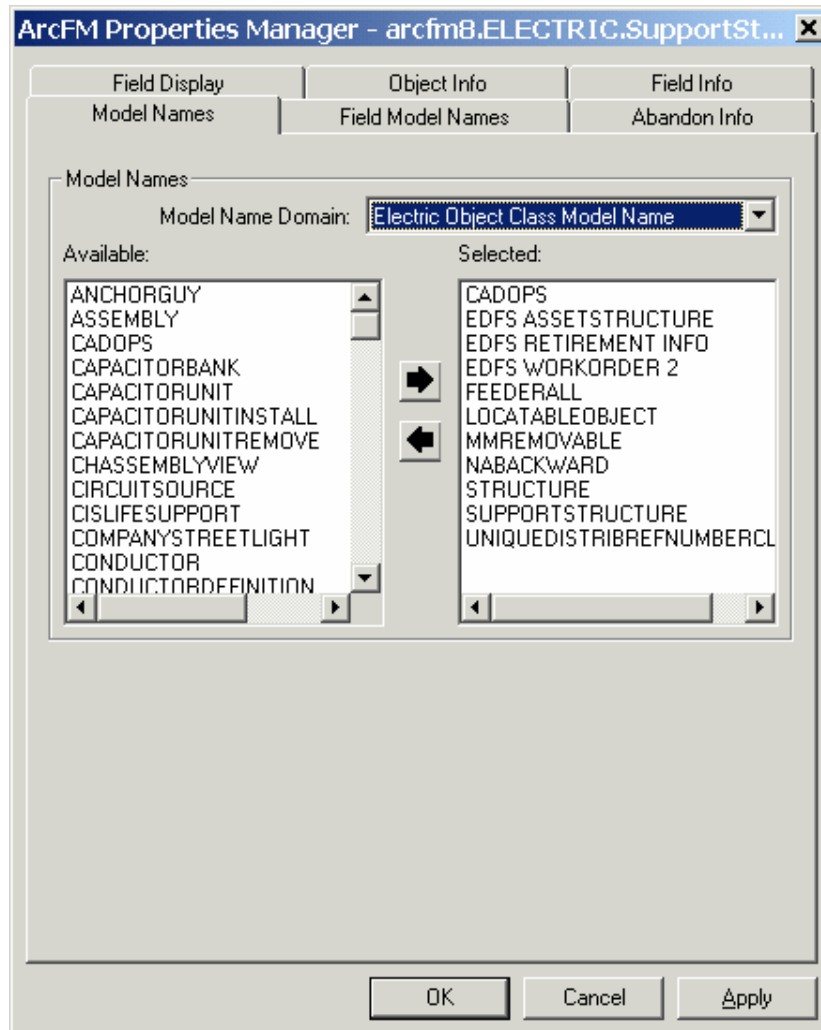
ArcFM Properties Manager - arcfm8.ELECTRIC.SupportSt...

Field Display
Object Info
Field Info
Model Names
Field Model Names
Abandon Info

Model Names
Model Name Domain: Electric Object Class Model Name

Available:
ANCHORGUY
ASSEMBLY
CADOPS
CAPACITORBANK
CAPACITORUNIT
CAPACITORUNITINSTALL
CAPACITORUNITREMOVE
CHASSEMBLYVIEW
CIRCUITSOURCE
CISLIFESUPPORT
COMPANYSTREETLIGHT
CONDUCTOR
CONDUCTORDEFINITION

Selected:
CADOPS
EDFS ASSETSTRUCTURE
EDFS RETIREMENT INFO
EDFS WORKORDER 2
FEEDERALL
LOCATABLEOBJECT
MMREMOVABLE
NABACKWARD
STRUCTURE
SUPPORTSTRUCTURE
UNIQUEDISTRIBREFNUMBERCL

OK
Cancel
Apply